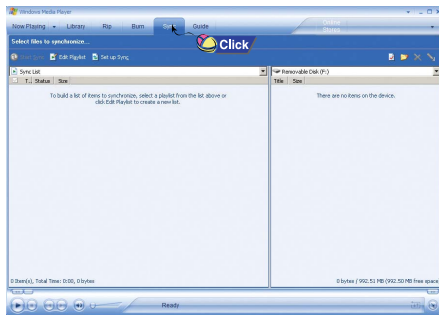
Windows Media Player

Now Playing Library Rip Burn Sync Guide

Click

Select files to synchronize...

Start Sync Edit Playlist Set up Sync

Sync List

Title Status Size

To build a list of items to synchronize, select a playlist from the list above or click Edit Playlist to create a new list.

Removable Disk (F:)

Title Size

There are no items on the device.

0 Item(s), Total Time: 0:00, 0 bytes

0 bytes / 992.51 MB (992.50 MB free space

Ready